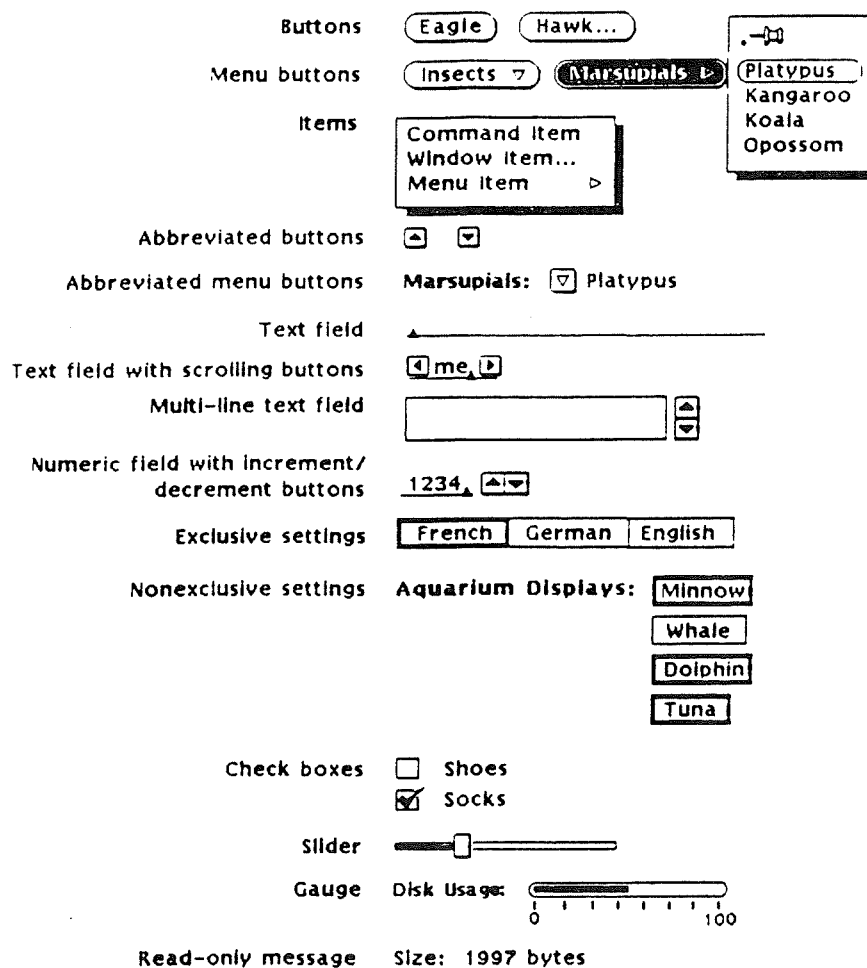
Buttons Eagle Hawk...

Menu buttons Insects Marsupials

Platypus
Kangaroo
Koala
Opossom

Items
Command Item
Window Item...
Menu Item

Abbreviated buttons

Abbreviated menu buttons Marsupials: Platypus

Text field

Text field with scrolling buttons me

Multi-line text field

Numeric field with increment/ decrement buttons 1234

Exclusive settings French German English

Nonexclusive settings Aquarium Displays: Minnow Whale Dolphin Tuna

Check boxes Shoes Socks

Slider

Gauge Disk Usage: 0 100

Read-only message Size: 1997 bytes